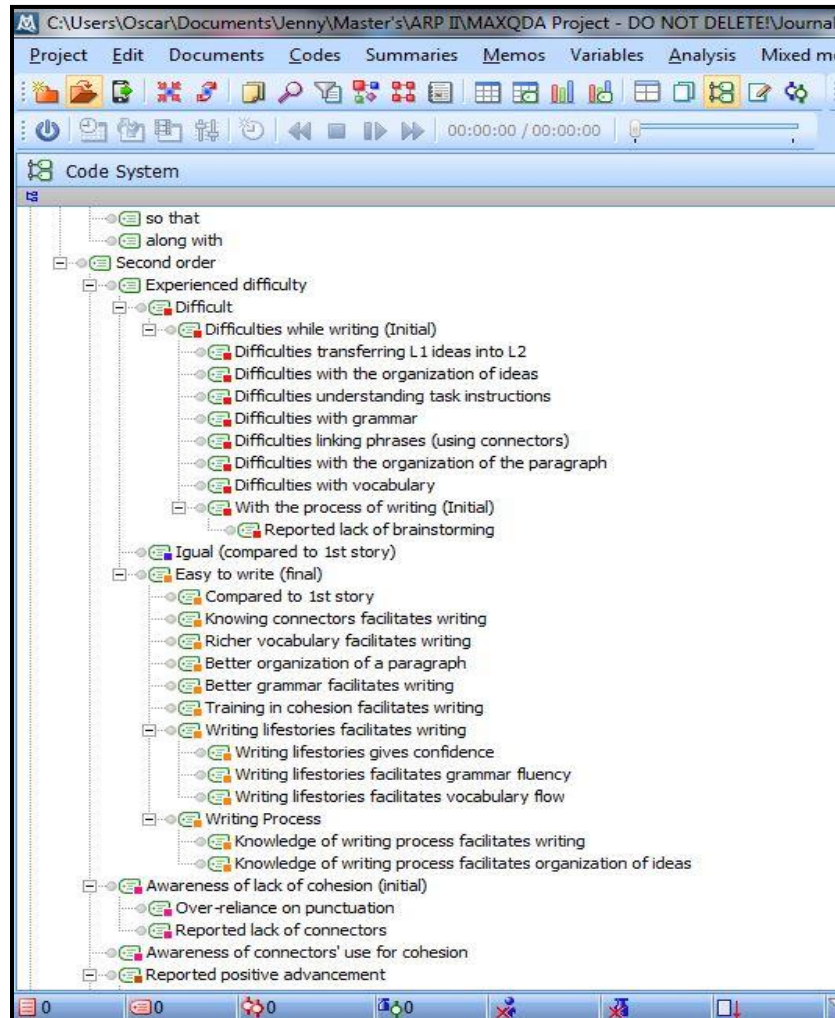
C:\Users\Oscar\Documents\Jenny\Master's\ARP II\MAXQDA Project - DO NOT DELETE!\Journal

Project Edit Documents Codes Summaries Memos Variables Analysis Mixed m

00:00:00 / 00:00:00

Code System

so that
along with
Second order
Experienced difficulty
Difficult
Difficulties while writing (Initial)
Difficulties transferring L1 ideas into L2
Difficulties with the organization of ideas
Difficulties understanding task instructions
Difficulties with grammar
Difficulties linking phrases (using connectors)
Difficulties with the organization of the paragraph
Difficulties with vocabulary
With the process of writing (Initial)
Reported lack of brainstorming
Igual (compared to 1st story)
Easy to write (final)
Compared to 1st story
Knowing connectors facilitates writing
Richer vocabulary facilitates writing
Better organization of a paragraph
Better grammar facilitates writing
Training in cohesion facilitates writing
Writing lifestories facilitates writing
Writing lifestories gives confidence
Writing lifestories facilitates grammar fluency
Writing lifestories facilitates vocabulary flow
Writing Process
Knowledge of writing process facilitates writing
Knowledge of writing process facilitates organization of ideas
Awareness of lack of cohesion (initial)
Over-reliance on punctuation
Reported lack of connectors
Awareness of connectors' use for cohesion
Reported positive advancement

0 0 0 0